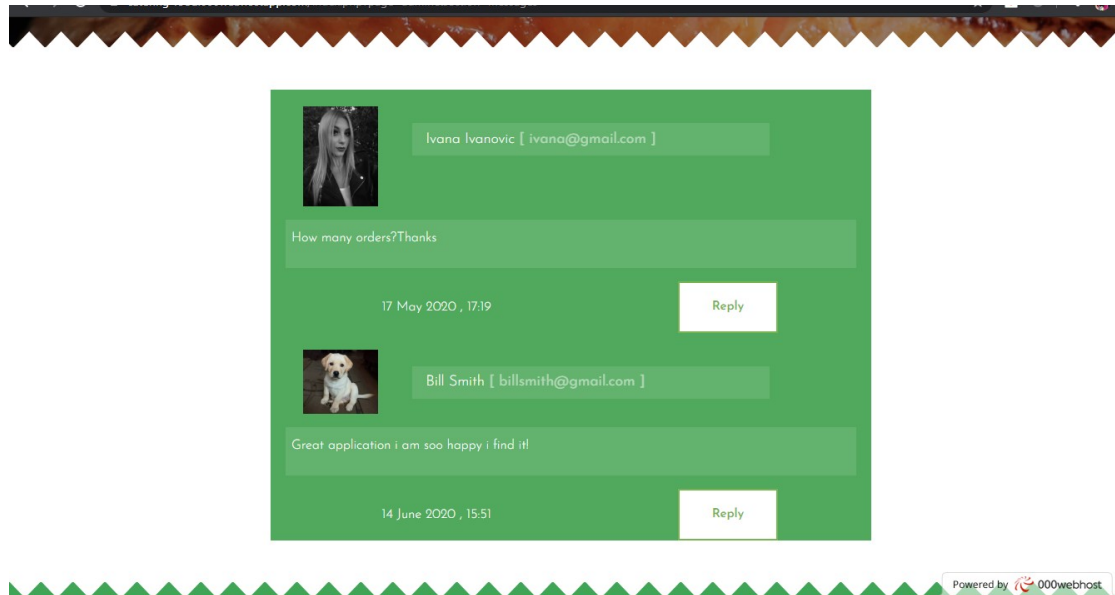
Ivana Ivanovic [ ivana@gmail.com ]

How many orders?Thanks

17 May 2020 , 17:19

Reply

Bill Smith [ billsmith@gmail.com ]

Great application i am soo happy i find it!

14 June 2020 , 15:51

Reply

Powered by 000webhost